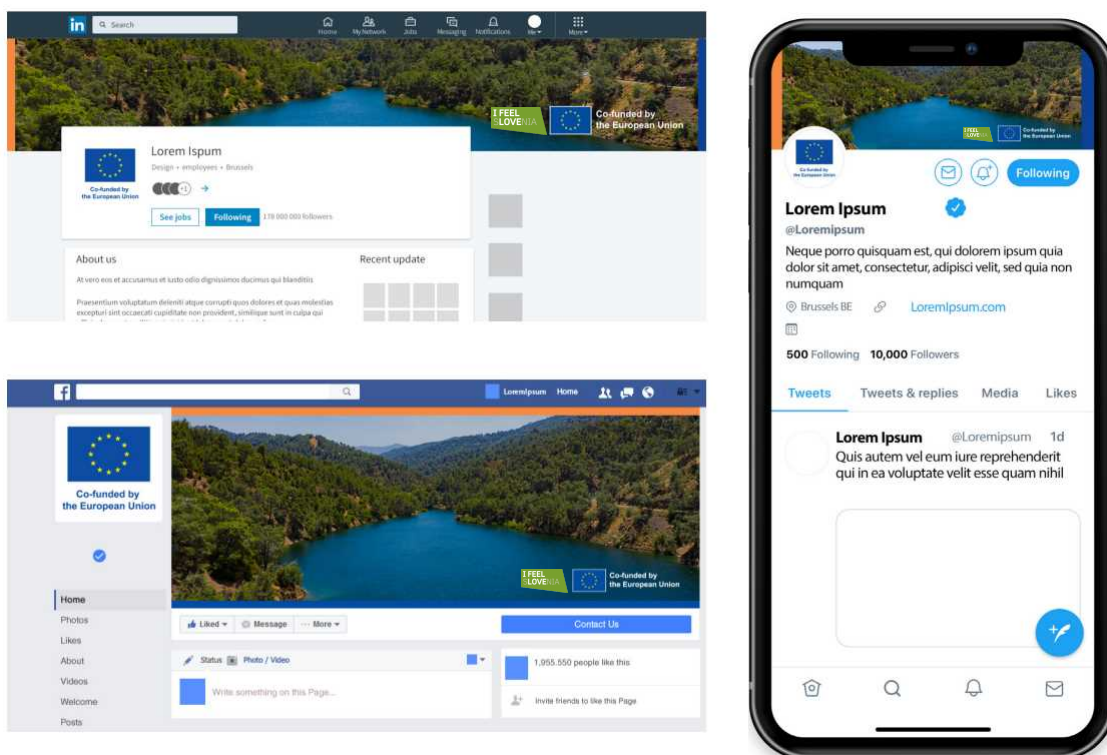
in Search

Home My Network Jobs Messaging Notifications Me More

I FEEL SLOVENIA

Co-funded by the European Union

Co-funded by the European Union

Lorem Ispum

Design • employees • Brussels

+1

See jobs Following 178 000 000 followers

About us

At vero eos et accusamus et iusto odio dignissimos ducimus qui blanditiis

Praesentium voluptatum deleniti atque corrupti quos dolores et quas molestias excepturi sint occaecati cupiditate non provident, similique sunt in culpa qui

Recent update

Loremipsum Home

Co-funded by the European Union

I FEEL SLOVENIA

Co-funded by the European Union

Home
Photos
Likes
About
Videos
Welcome
Posts

Liked Message More

Contact Us

Status Photo / Video

Write something on this Page...

1,955,550 people like this

Invite friends to like this Page

I FEEL SLOVENIA

Co-funded by the European Union

Co-funded by the European Union

Following

Lorem Ipsum

@Loremipsum

Neque porro quisquam est, qui dolorem ipsum quia dolor sit amet, consectetur, adipisci velit, sed quia non numquam

Brussels BE LoremIpsum.com

500 Following 10,000 Followers

Tweets Tweets & replies Media Likes

Lorem Ipsum @Loremipsum 1d
Quis autem vel eum iure reprehenderit qui in ea voluptate velit esse quam nihil